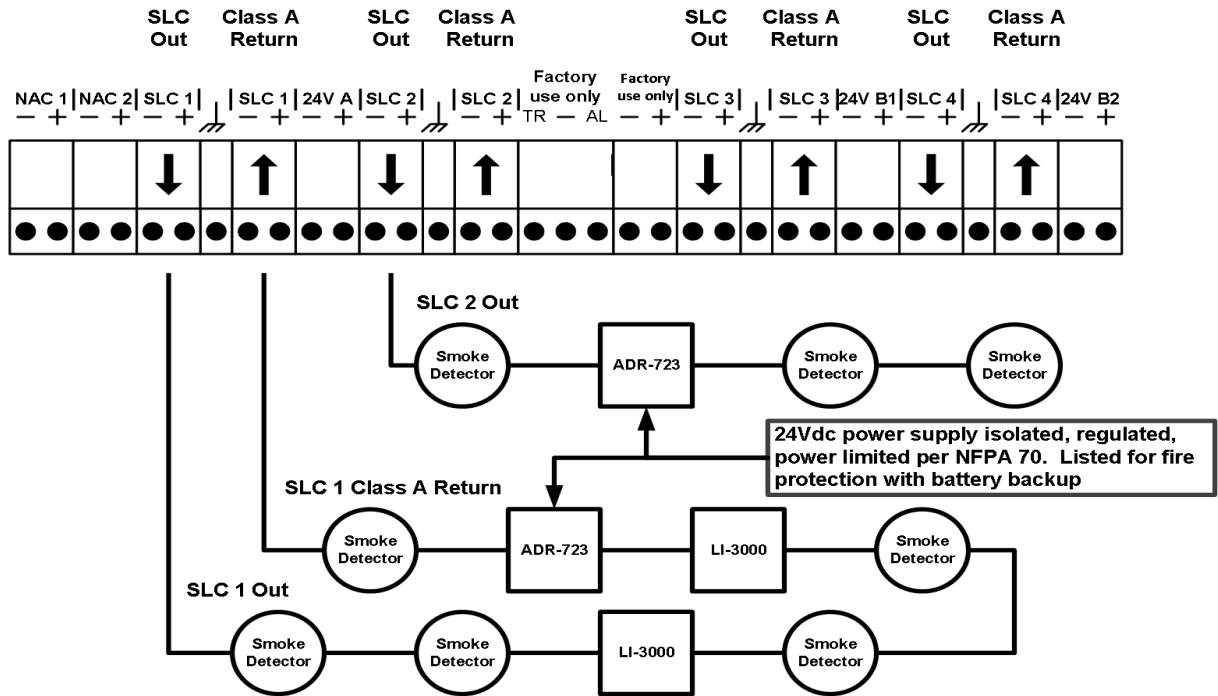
SLC Out

Class A Return

SLC Out

Class A Return

SLC Out

Class A Return

SLC Out

Class A Return

NAC 1 − +
NAC 2 − +
SLC 1 − +
SLC 1 − +
24V A − +
SLC 2 − +
SLC 2 − +
Factory use only TR − AL
Factory use only − +
SLC 3 − +
SLC 3 − +
24V B1 − +
SLC 4 − +
SLC 4 − +
24V B2 − +

SLC 2 Out

Smoke Detector

ADR-723

Smoke Detector

Smoke Detector

24Vdc power supply isolated, regulated, power limited per NFPA 70. Listed for fire protection with battery backup

SLC 1 Class A Return

Smoke Detector

ADR-723

LI-3000

Smoke Detector

SLC 1 Out

Smoke Detector

Smoke Detector

LI-3000

Smoke Detector